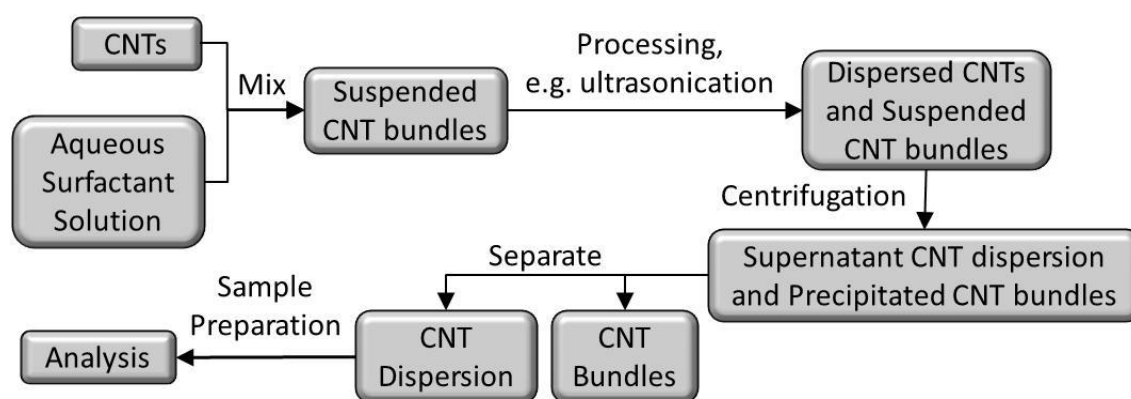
CNTs

Aqueous Surfactant Solution

Mix

Suspended CNT bundles

Processing, e.g. ultrasonication

Dispersed CNTs and Suspended CNT bundles

Centrifugation

Supernatant CNT dispersion and Precipitated CNT bundles

Separate

CNT Dispersion

CNT Bundles

Sample Preparation

Analysis